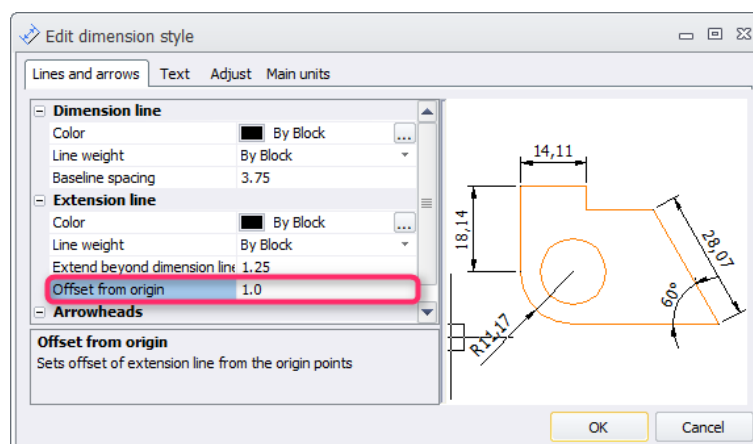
Edit dimension style

Lines and arrows | Text | Adjust | Main units

| | |
|---|---|
| Dimension line | |
| Color | By Block |
| Line weight | By Block |
| Baseline spacing | 3.75 |
| Extension line | |
| Color | By Block |
| Line weight | By Block |
| Extend beyond dimension line | 1.25 |
| Offset from origin | 1.0 |
| Arrowheads | |

Offset from origin
Sets offset of extension line from the origin points

14,11
18,14
28,07
60°
R11,17

OK
Cancel